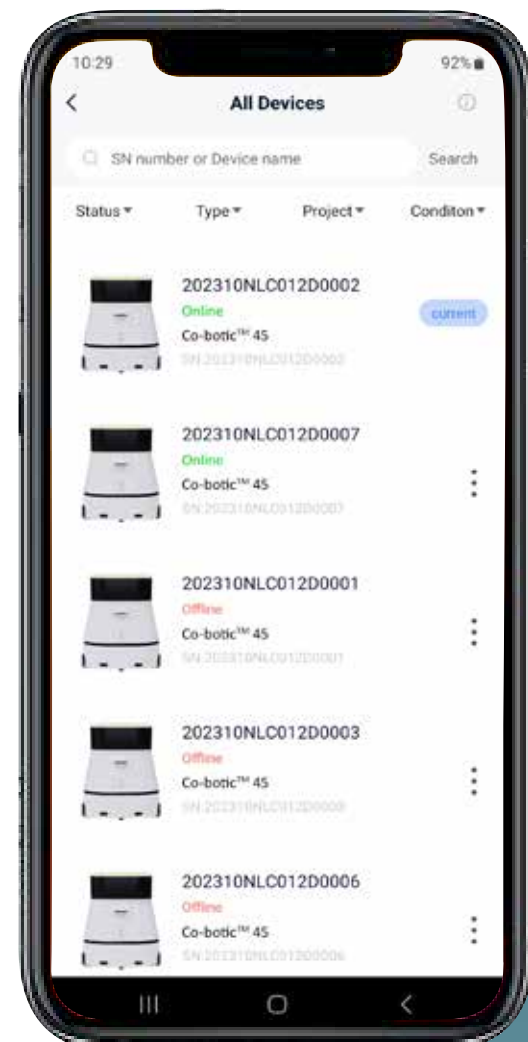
10:29

92%

All Devices

SN number or Device name

Search

Status

Type

Project

Conditon

202310NLC012D0002
Online
Co-botic™ 45
SN:202310NLC012D0002

current

202310NLC012D0007
Online
Co-botic™ 45
SN:202310NLC012D0007

202310NLC012D0001
Offline
Co-botic™ 45
SN:202310NLC012D0001

202310NLC012D0003
Offline
Co-botic™ 45
SN:202310NLC012D0003

202310NLC012D0006
Offline
Co-botic™ 45
SN:202310NLC012D0006